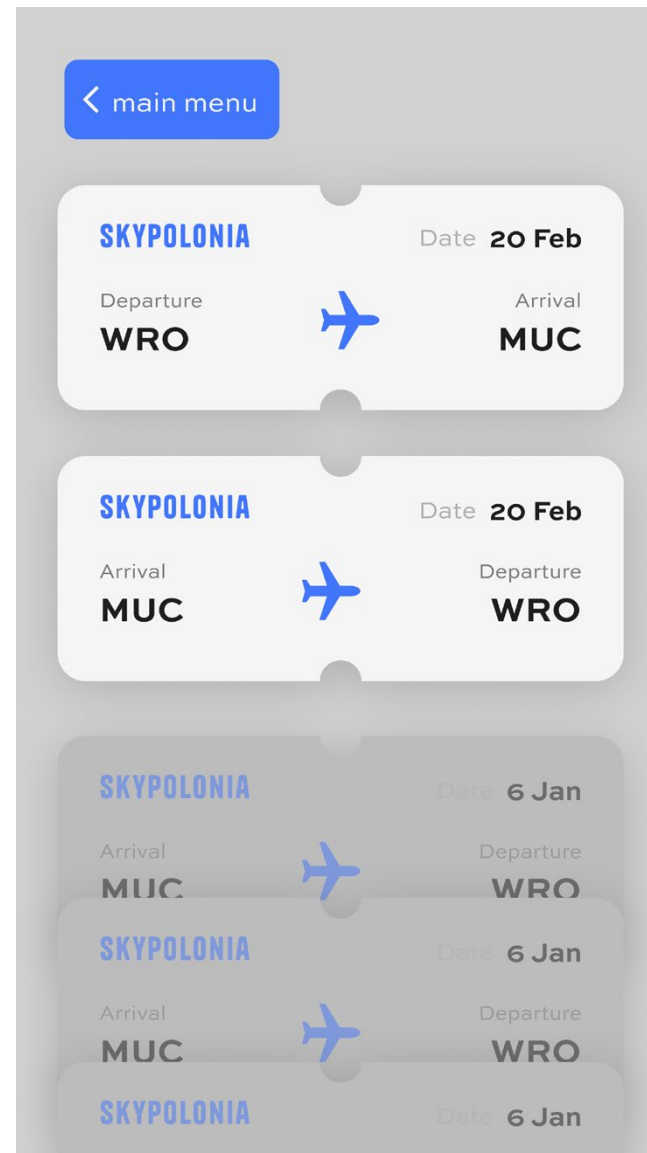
< main menu

SKYPOLONIA
Date 20 Feb
Departure
WRO
Arrival
MUC

SKYPOLONIA
Date 20 Feb
Arrival
MUC
Departure
WRO

SKYPOLONIA
Date 6 Jan
Arrival
MUC
Departure
WRO

SKYPOLONIA
Date 6 Jan
Arrival
MUC
Departure
WRO

SKYPOLONIA
Date 6 Jan